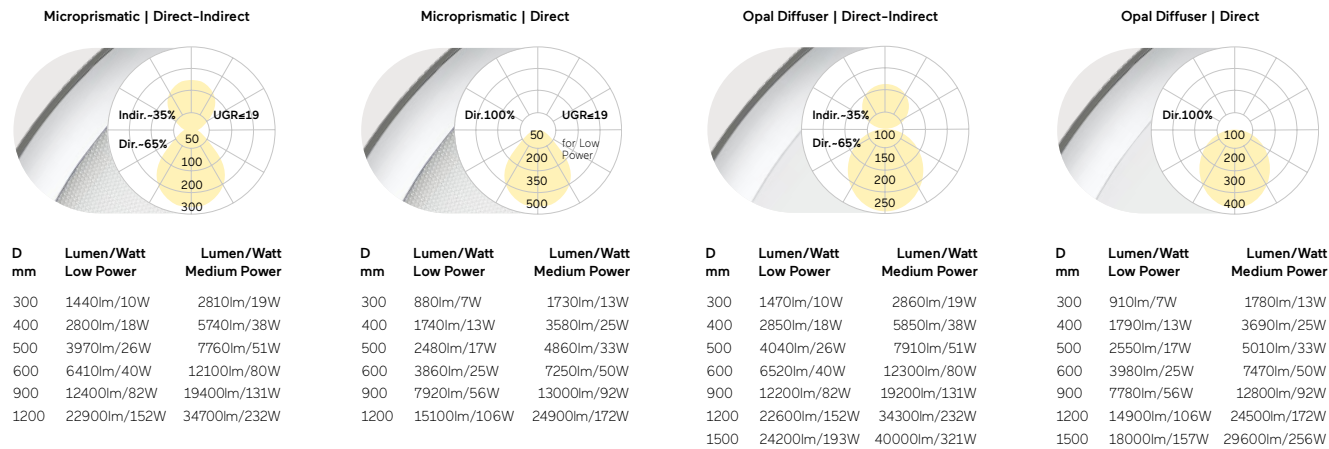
**Microprismatic | Direct-Indirect**

Indir.~35%
UGR≤19
Dir.~65%
50
100
200
300

| D mm | Lumen/Watt Low Power | Lumen/Watt Medium Power |
|---|---|---|
| 300 | 1440lm/10W | 2810lm/19W |
| 400 | 2800lm/18W | 5740lm/38W |
| 500 | 3970lm/26W | 7760lm/51W |
| 600 | 6410lm/40W | 12100lm/80W |
| 900 | 12400lm/82W | 19400lm/131W |
| 1200 | 22900lm/152W | 34700lm/232W |

**Microprismatic | Direct**

Dir.100%
UGR≤19
for Low Power
50
200
350
500

| D mm | Lumen/Watt Low Power | Lumen/Watt Medium Power |
|---|---|---|
| 300 | 880lm/7W | 1730lm/13W |
| 400 | 1740lm/13W | 3580lm/25W |
| 500 | 2480lm/17W | 4860lm/33W |
| 600 | 3860lm/25W | 7250lm/50W |
| 900 | 7920lm/56W | 13000lm/92W |
| 1200 | 15100lm/106W | 24900lm/172W |

**Opal Diffuser | Direct-Indirect**

Indir.~35%
Dir.~65%
100
150
200
250

| D mm | Lumen/Watt Low Power | Lumen/Watt Medium Power |
|---|---|---|
| 300 | 1470lm/10W | 2860lm/19W |
| 400 | 2850lm/18W | 5850lm/38W |
| 500 | 4040lm/26W | 7910lm/51W |
| 600 | 6520lm/40W | 12300lm/80W |
| 900 | 12200lm/82W | 19200lm/131W |
| 1200 | 22600lm/152W | 34300lm/232W |
| 1500 | 24200lm/193W | 40000lm/321W |

**Opal Diffuser | Direct**

Dir.100%
100
200
300
400

| D mm | Lumen/Watt Low Power | Lumen/Watt Medium Power |
|---|---|---|
| 300 | 910lm/7W | 1780lm/13W |
| 400 | 1790lm/13W | 3690lm/25W |
| 500 | 2550lm/17W | 5010lm/33W |
| 600 | 3980lm/25W | 7470lm/50W |
| 900 | 7780lm/56W | 12800lm/92W |
| 1200 | 14900lm/106W | 24500lm/172W |
| 1500 | 18000lm/157W | 29600lm/256W |